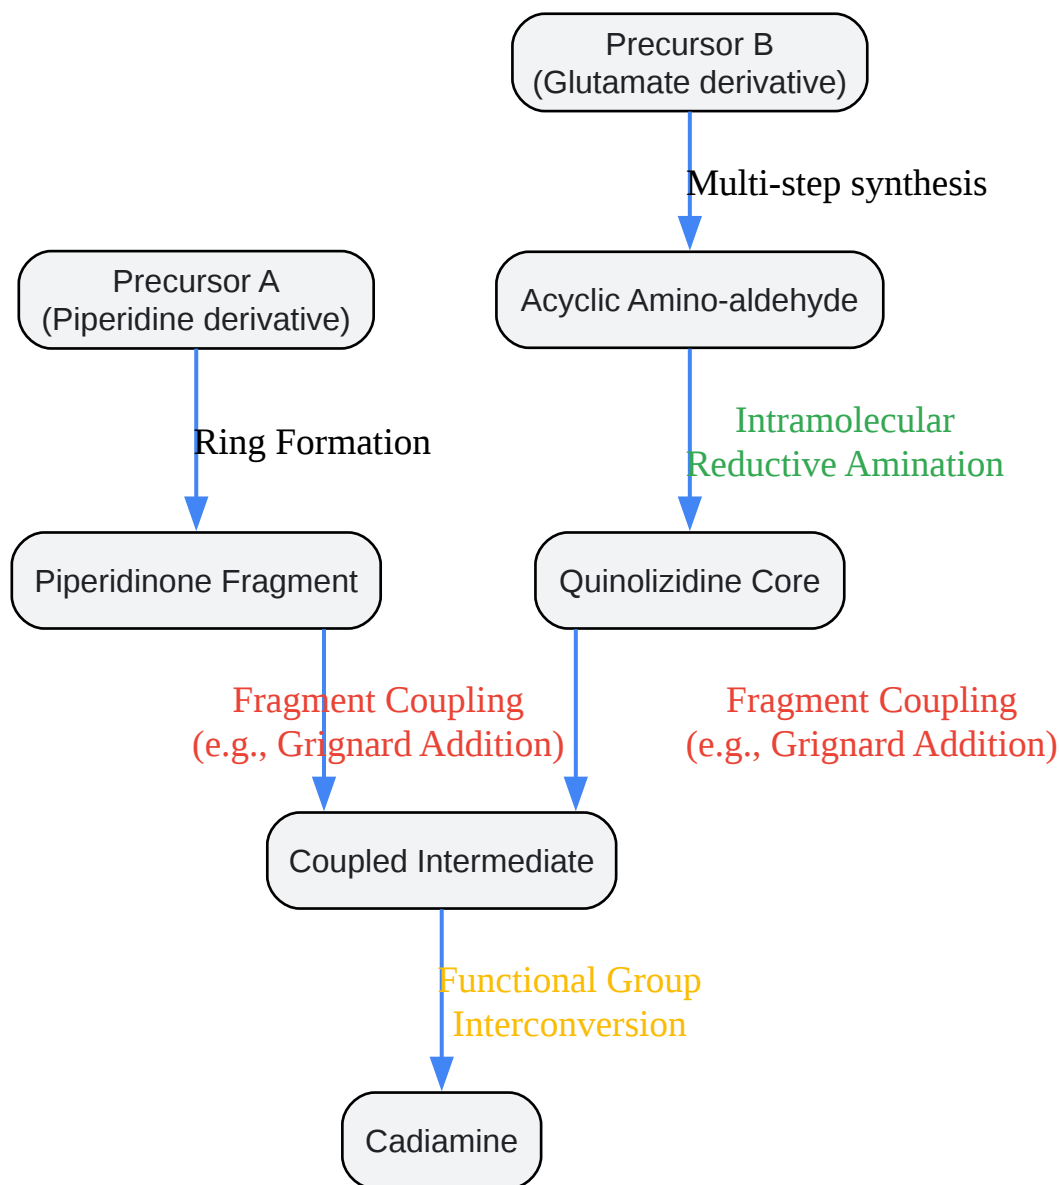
Precursor B
(Glutamate derivative)

Multi-step synthesis

Precursor A
(Piperidine derivative)

Acyclic Amino-aldehyde

Ring Formation

Intramolecular
Reductive Amination

Piperidinone Fragment

Quinolizidine Core

Fragment Coupling
(e.g., Grignard Addition)

Fragment Coupling
(e.g., Grignard Addition)

Coupled Intermediate

Functional Group
Interconversion

Cadiamine